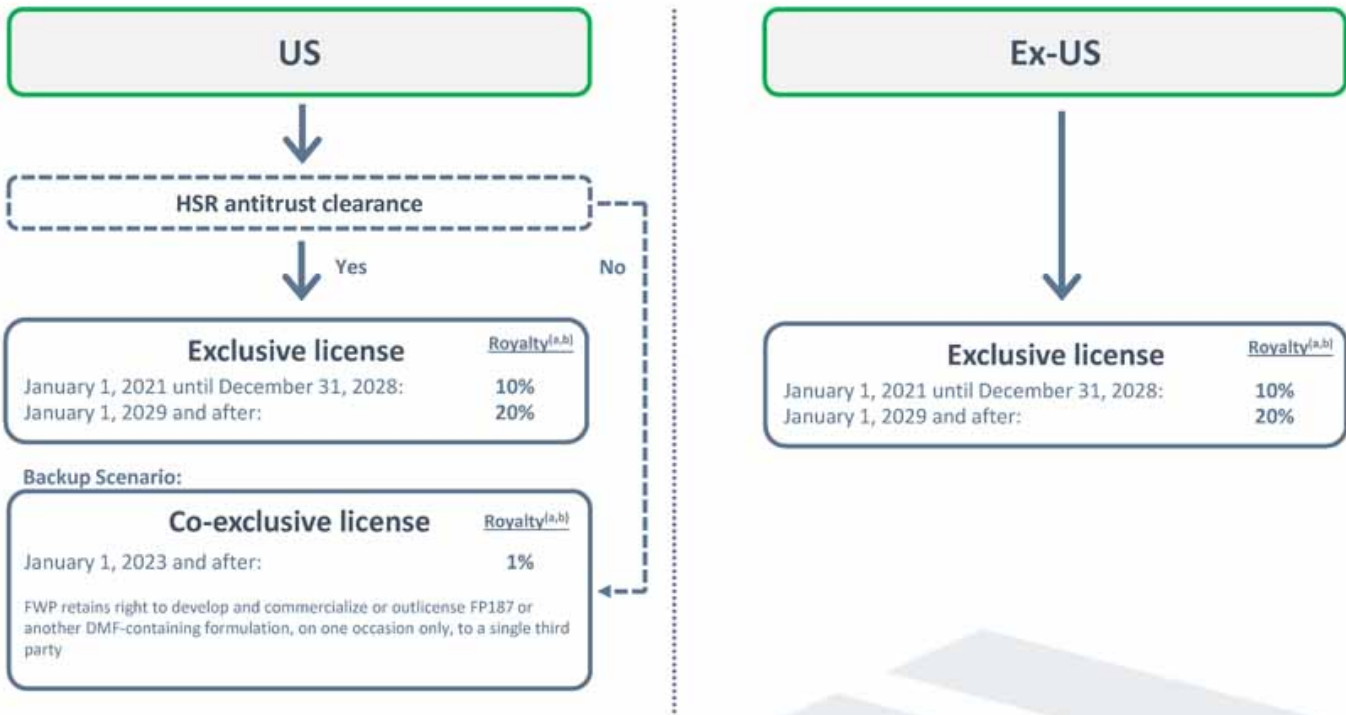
US

HSR antitrust clearance

Yes

No

Exclusive license

Royalty$^{(a,b)}$

January 1, 2021 until December 31, 2028: 10%

January 1, 2029 and after: 20%

Backup Scenario:

Co-exclusive license

Royalty$^{(a,b)}$

January 1, 2023 and after: 1%

FWP retains right to develop and commercialize or outlicense FP187 or another DMF-containing formulation, on one occasion only, to a single third party

Ex-US

Exclusive license

Royalty$^{(a,b)}$

January 1, 2021 until December 31, 2028: 10%

January 1, 2029 and after: 20%